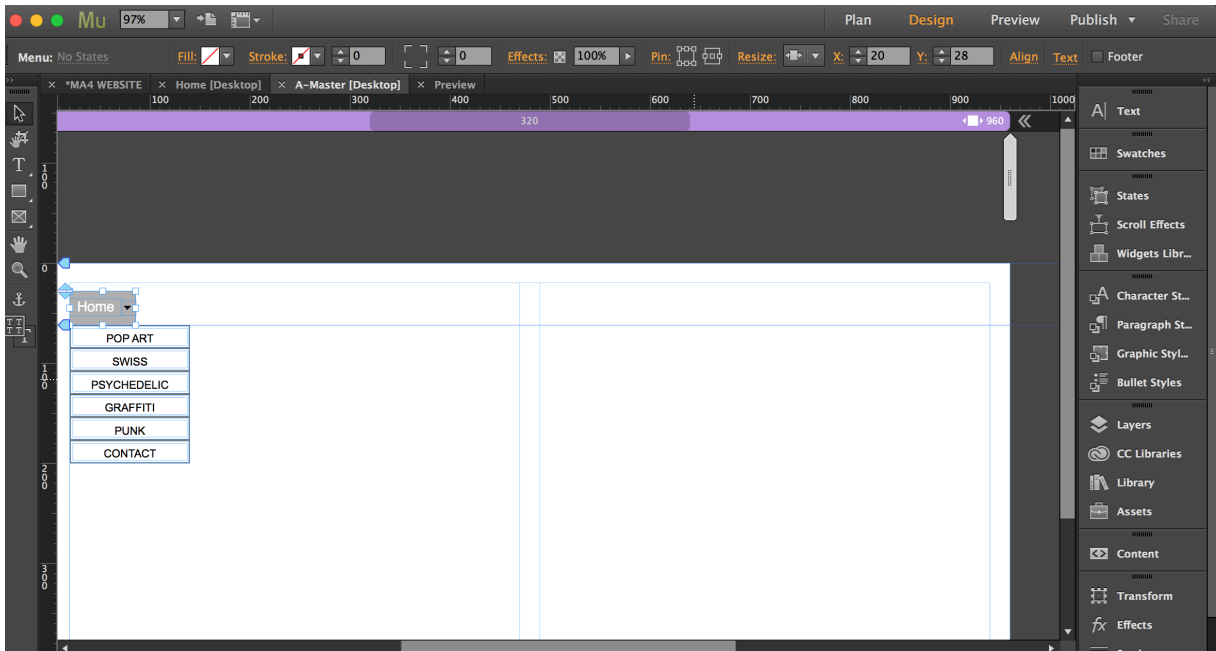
Mu 97% Plan Design Preview Publish Share

Menu: No States Fill: Stroke: 0 0 Effects: 100% Pin: Resize: X: 20 Y: 28 Align Text Footer

× *MA4 WEBSITE × Home [Desktop] × A-Master [Desktop] × Preview

100 200 300 400 500 600 700 800 900 1000

320 960

0
100
200
300

Home

POP ART
SWISS
PSYCHEDELIC
GRAFFITI
PUNK
CONTACT

Text
Swatches
States
Scroll Effects
Widgets Libr...
Character St...
Paragraph St...
Graphic Styl...
Bullet Styles
Layers
CC Libraries
Library
Assets
Content
Transform
Effects